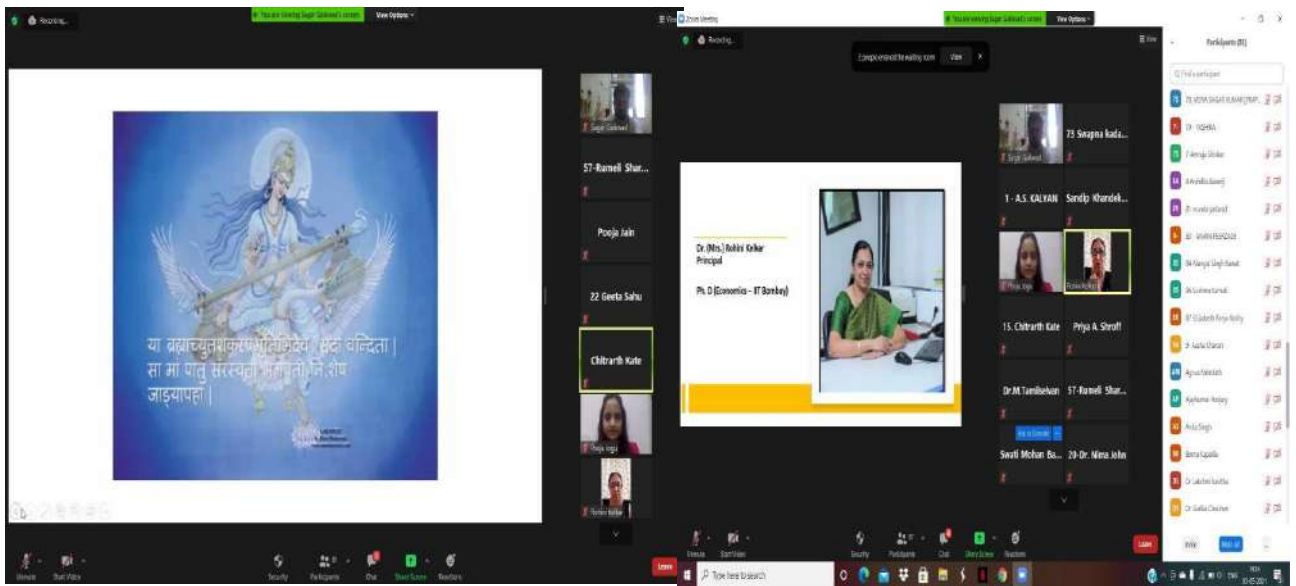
Recording...

You are viewing Sagar Gaikwad's screen

View Options

या ब्रह्माच्युतशंकरप्रभृतिभिर्देवैः सदा वन्दिता |
सा मां पातु सरस्वती भगवती निःशेष
जाड्यापहा |

Sagar Gaikwad

57-Rumeli Shar...

Pooja Jain

22 Geeta Sahu

Chitrarth Kate

Pooja Jagtap

Rohini Kelkar

Mute

Start Video

Security

Participants

Chat

Share Screen

Reactions

Leave

Zoom Meeting

You are viewing Sagar Gaikwad's screen

View Options

Recording...

2 people entered the waiting room

View

Dr. (Mrs.) Rohini Kelkar
Principal

Ph. D (Economics – IIT Bombay)

73 Swapna Kada...

1 - A.S. KALYAN

Sandip Khandek...

15. Chitrarth Kate

Priya A. Shroff

Dr.M.Tamilselvan

57-Rumeli Shar...

Swati Mohan Ba...

20-Dr. Mina John

Participants (81)

Find a participant

Invite

Mute All

Type here to search